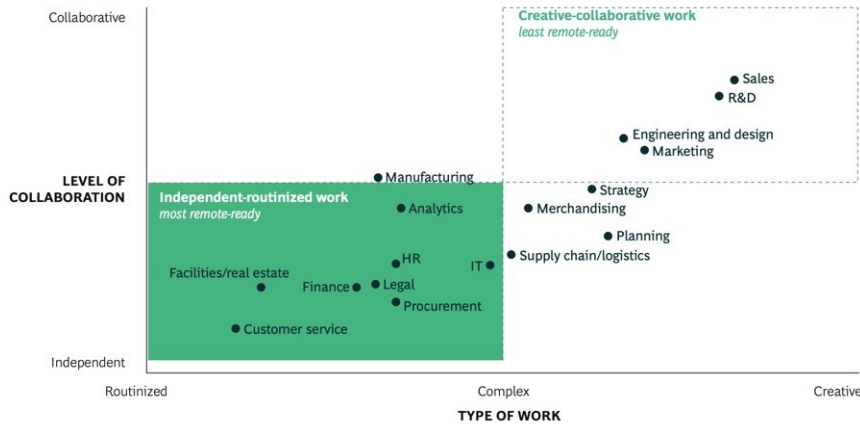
Collaborative

Creative-collaborative work
least remote-ready

Sales
R&D
Engineering and design
Marketing

LEVEL OF COLLABORATION

Manufacturing

Independent-routinized work
most remote-ready

Analytics
Strategy
Merchandising
Planning
HR
IT
Supply chain/logistics
Facilities/real estate
Finance
Legal
Procurement
Customer service

Independent

Routinized
Complex
Creative

TYPE OF WORK